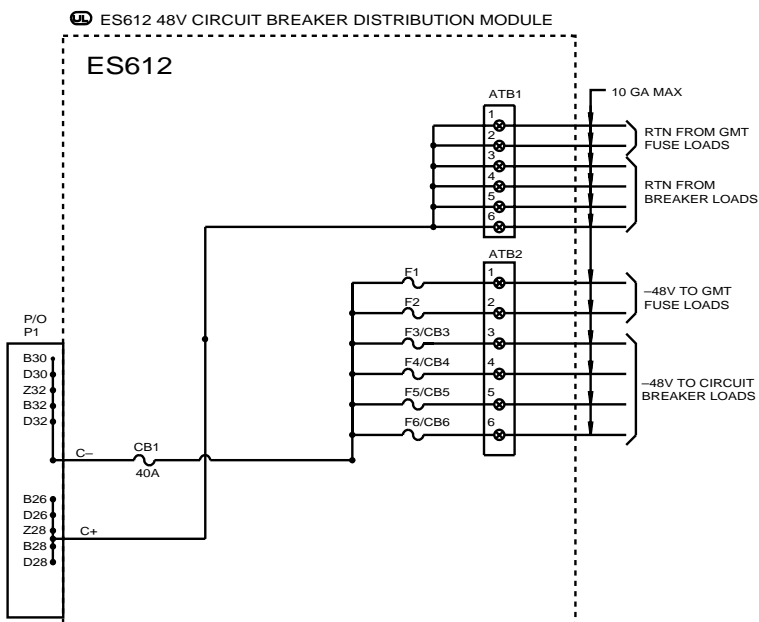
UL ES612 48V CIRCUIT BREAKER DISTRIBUTION MODULE

ES612

ATB1

10 GA MAX

1
2
3
4
5
6

RTN FROM GMT FUSE LOADS

RTN FROM BREAKER LOADS

ATB2

F1
F2
F3/CB3
F4/CB4
F5/CB5
F6/CB6

1
2
3
4
5
6

–48V TO GMT FUSE LOADS

–48V TO CIRCUIT BREAKER LOADS

P/O
P1

B30
D30
Z32
B32
D32

C–

CB1
40A

B26
D26
Z28
B28
D28

C+